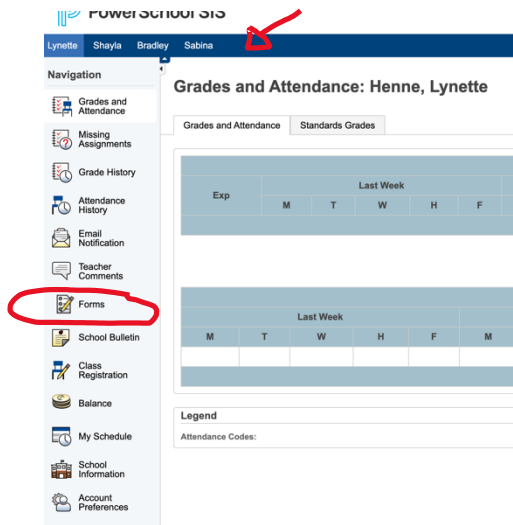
PowerSchool SIS

Lynette Shayla Bradley Sabina

Navigation

Grades and Attendance

Missing Assignments

Grade History

Attendance History

Email Notification

Teacher Comments

Forms

School Bulletin

Class Registration

Balance

My Schedule

School Information

Account Preferences

Grades and Attendance: Henne, Lynette

Grades and Attendance | Standards Grades

| Exp | Last Week | | | | |
|---|---|---|---|---|---|
| | M | T | W | H | F |

| Last Week | | | | | |
|---|---|---|---|---|---|
| M | T | W | H | F | M |

Legend

Attendance Codes: